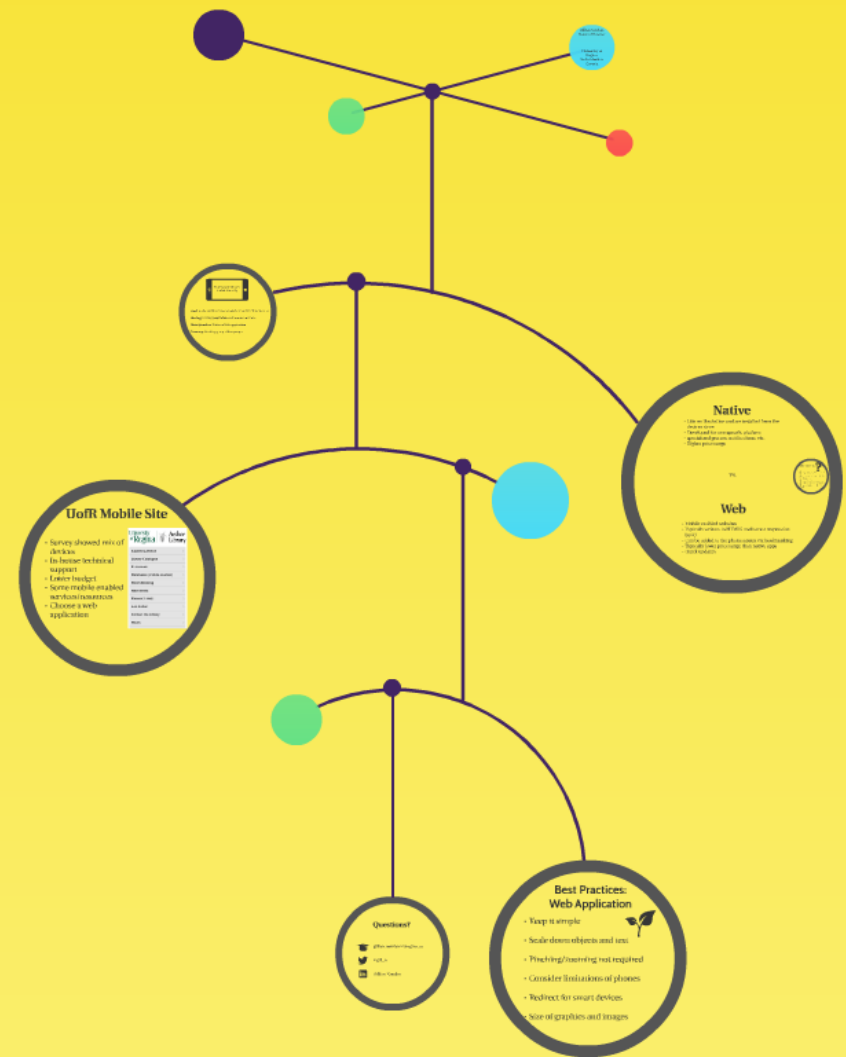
UofR Mobile Site

- Survey showed mix of devices
- In-house technical support
- Lower budget
- Some mobile enabled services/resources
- Choose a web application

University of Regina

Archer Library

Native

vs.

Web

Best Practices: Web Application

- Keep it simple
- Scale down objects and text
- Pinching/zooming not required
- Consider limitations of phones
- Redirect for smart devices
- Size of graphics and images

Questions?

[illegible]

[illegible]

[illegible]